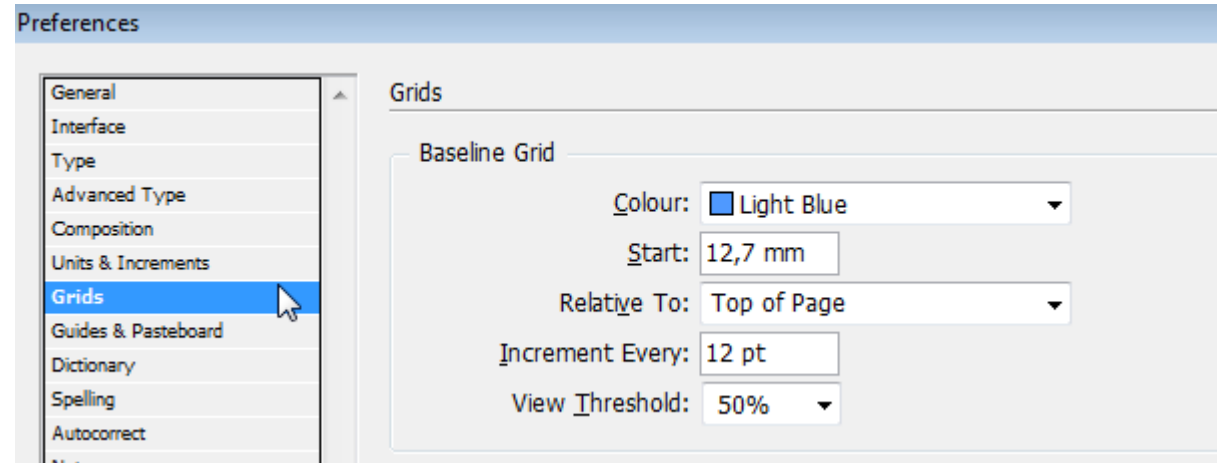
Preferences

General
Interface
Type
Advanced Type
Composition
Units & Increments
Grids
Guides & Pasteboard
Dictionary
Spelling
Autocorrect
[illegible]

Grids

Baseline Grid

Colour: Light Blue

Start: 12,7 mm

Relative To: Top of Page

Increment Every: 12 pt

View Threshold: 50%